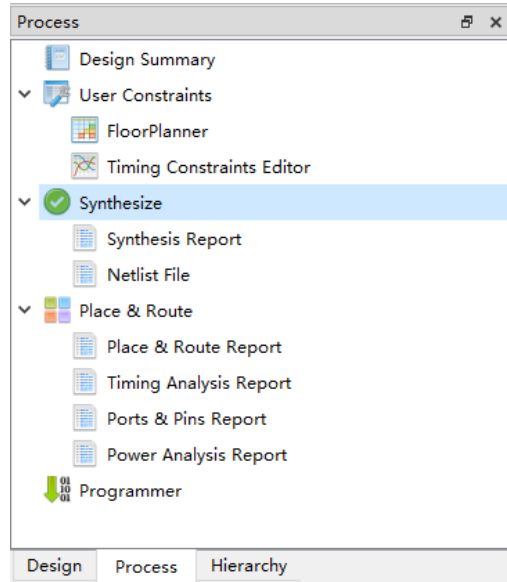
Process

Design Summary
User Constraints
FloorPlanner
Timing Constraints Editor
Synthesize
Synthesis Report
Netlist File
Place & Route
Place & Route Report
Timing Analysis Report
Ports & Pins Report
Power Analysis Report
Programmer

Design | Process | Hierarchy